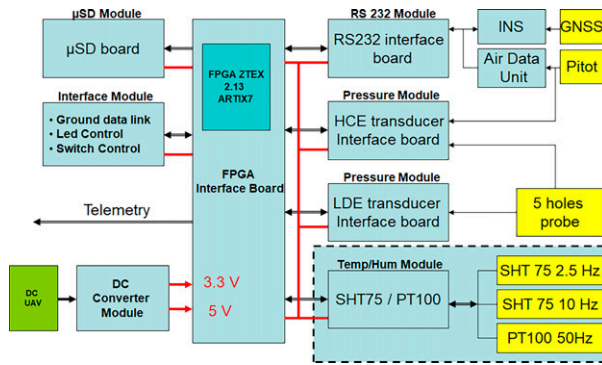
µSD Module
µSD board

Interface Module
• Ground data link
• Led Control
• Switch Control

FPGA ZTEX 2.13 ARTIX7

FPGA Interface Board

RS 232 Module
RS232 interface board

INS
GNSS
Air Data Unit
Pitot

Pressure Module
HCE transducer Interface board

Pressure Module
LDE transducer Interface board

5 holes probe

Telemetry

DC UAV

DC Converter Module

3.3 V
5 V

Temp/Hum Module
SHT75 / PT100

SHT 75 2.5 Hz
SHT 75 10 Hz
PT100 50Hz